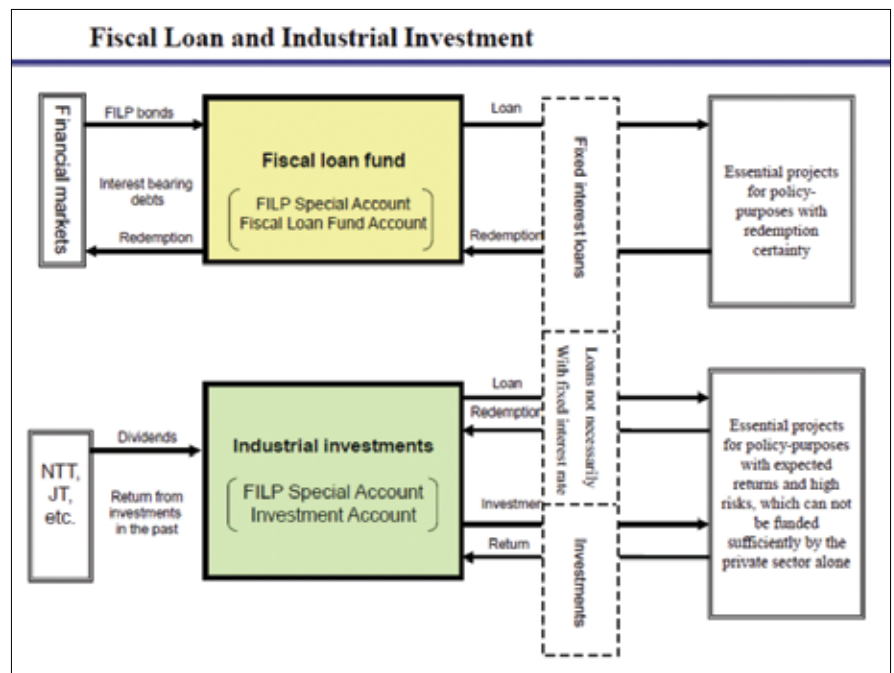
Fiscal Loan and Industrial Investment

Financial markets

FILP bonds

Interest bearing debts

Redemption

Fiscal loan fund

FILP Special Account
Fiscal Loan Fund Account

Loan

Redemption

Fixed interest loans

Essential projects for policy-purposes with redemption certainty

NTT, JT, etc.

Dividends

Return from investments in the past

Industrial investments

FILP Special Account
Investment Account

Loan

Redemption

Loans not necessarily With fixed interest rate

Investmen

Return

Investments

Essential projects for policy-purposes with expected returns and high risks, which can not be funded sufficiently by the private sector alone